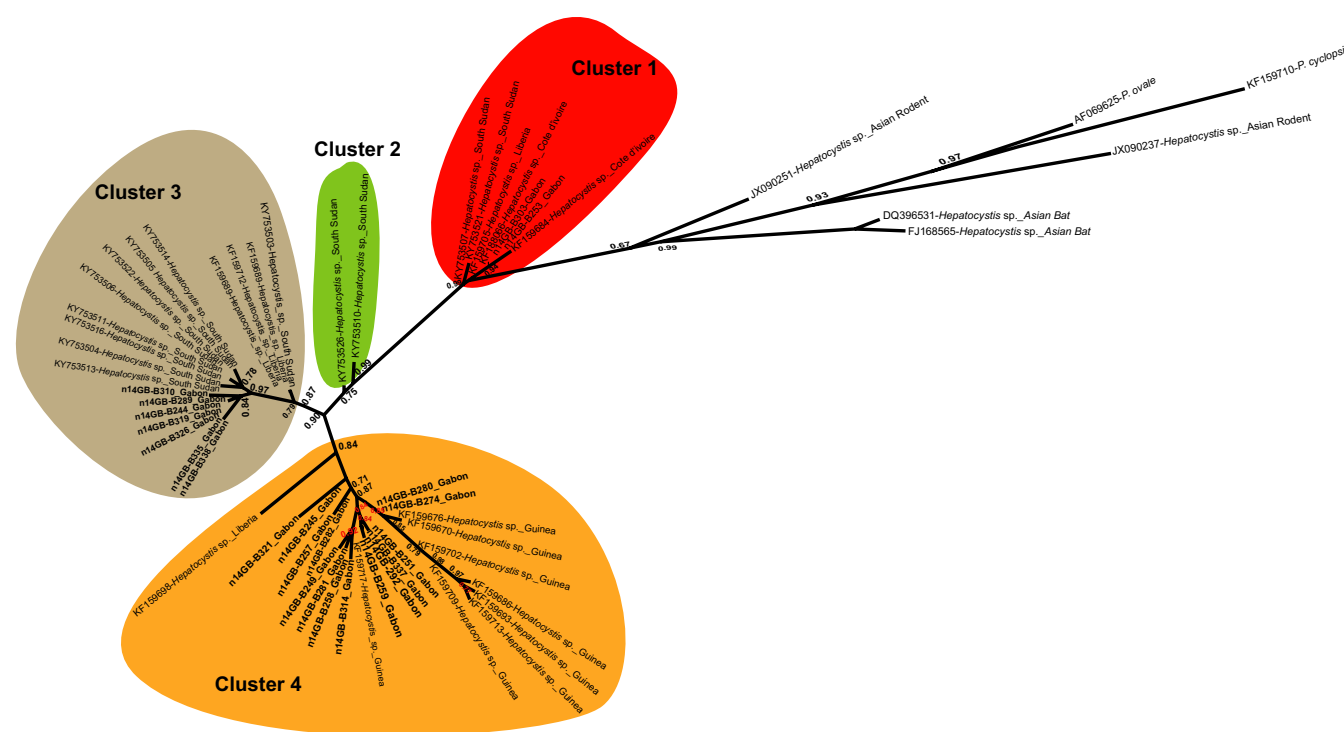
Cluster 1

Cluster 2

Cluster 3

Cluster 4

KF159710-P. cyclopsi

AF069625-P. ovale

JX090237-Hepatocystis sp._Asian Rodent

JX090251-Hepatocystis sp._Asian Rodent

DQ396531-Hepatocystis sp._Asian Bat

FJ168565-Hepatocystis sp._Asian Bat

0.97

0.93

0.67

0.99

KY753507-Hepatocystis sp._South Sudan

KY753521-Hepatocystis sp._South Sudan

KF159687-Hepatocystis sp._Liberia

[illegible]-Hepatocystis sp._Cote d'Ivoire

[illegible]_Gabon

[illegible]_Gabon

KF159684-Hepatocystis sp._Cote d'Ivoire

KY753526-Hepatocystis sp._South Sudan

KY753510-Hepatocystis sp._South Sudan

0.89

0.75

KY753503-Hepatocystis sp._South Sudan

KF159689-Hepatocystis sp._Liberia

KF159712-Hepatocystis sp._Liberia

KF159689-Hepatocystis sp._Liberia

KY753514-Hepatocystis sp._South Sudan

KY753505-Hepatocystis sp._South Sudan

KY753522-Hepatocystis sp._South Sudan

KY753506-Hepatocystis sp._South Sudan

KY753511-Hepatocystis sp._South Sudan

KY753516-Hepatocystis sp._South Sudan

KY753504-Hepatocystis sp._South Sudan

KY753513-Hepatocystis sp._South Sudan

n14GB-B310_Gabon

n14GB-B289_Gabon

n14GB-B244_Gabon

n14GB-B319_Gabon

n14GB-B326_Gabon

n14GB-B335_Gabon

n14GB-B338_Gabon

0.78

0.97

0.84

0.87

0.79

0.90

0.84

0.71

0.87

n14GB-B280_Gabon

n14GB-B274_Gabon

KF159676-Hepatocystis sp._Guinea

KF159670-Hepatocystis sp._Guinea

KF159702-Hepatocystis sp._Guinea

KF159686-Hepatocystis sp._Guinea

KF159693-Hepatocystis sp._Guinea

KF159713-Hepatocystis sp._Guinea

KF159709-Hepatocystis sp._Guinea

KF159717-Hepatocystis sp._Guinea

KF159698-Hepatocystis sp._Liberia

n14GB-B321_Gabon

n14GB-B245_Gabon

n14GB-B257_Gabon

n14GB-B282_Gabon

n14GB-B249_Gabon

n14GB-B281_Gabon

n14GB-B258_Gabon

n14GB-B314_Gabon

n14GB-B251_Gabon

n14GB-B337_Gabon

n14GB-B292_Gabon

n14GB-B259_Gabon

0.97